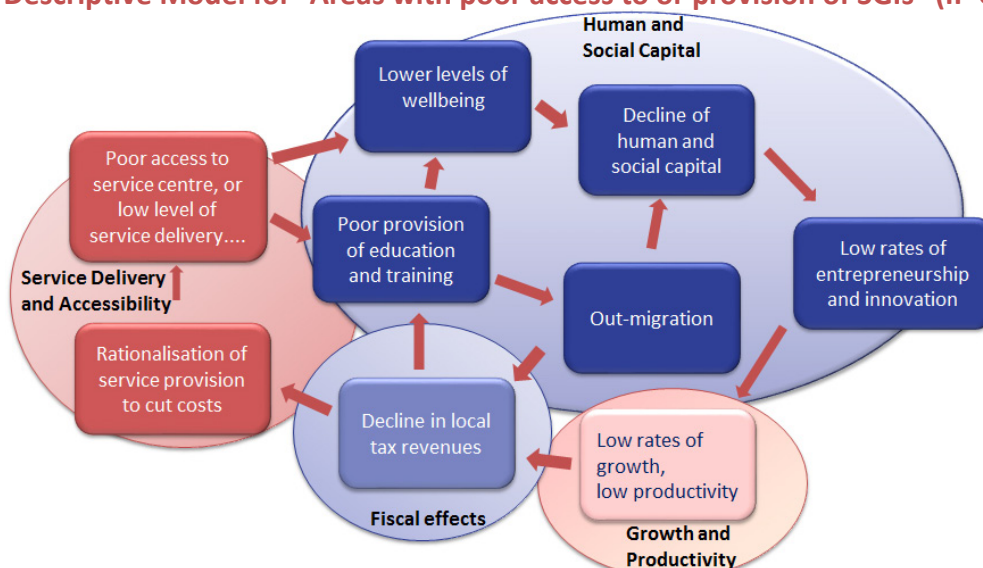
Descriptive Model for "Areas with poor access to or provision of SGIs" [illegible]

Human and Social Capital

Lower levels of wellbeing

Decline of human and social capital

Poor access to service centre, or low level of service delivery....

Service Delivery and Accessibility

Poor provision of education and training

Low rates of entrepreneurship and innovation

Out-migration

Rationalisation of service provision to cut costs

Decline in local tax revenues

Low rates of growth, low productivity

Fiscal effects

Growth and Productivity